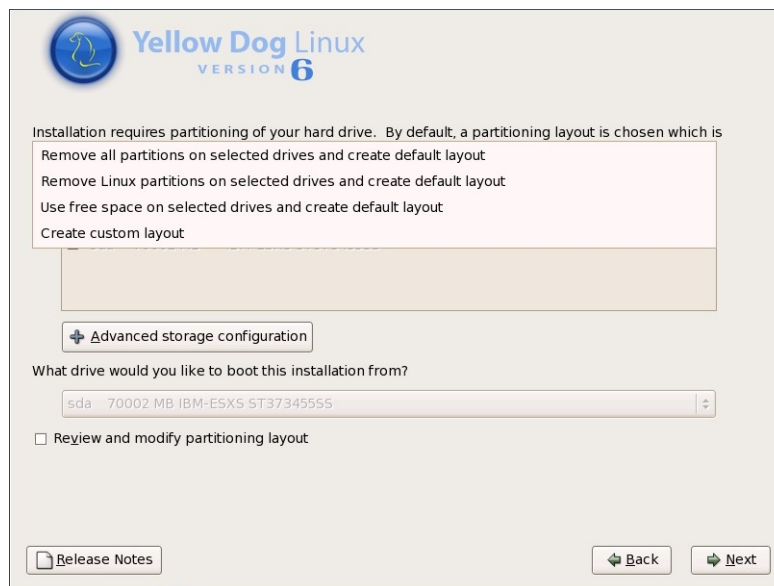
Yellow Dog Linux
VERSION 6

Installation requires partitioning of your hard drive. By default, a partitioning layout is chosen which is

Remove all partitions on selected drives and create default layout

Remove Linux partitions on selected drives and create default layout

Use free space on selected drives and create default layout

Create custom layout

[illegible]

Advanced storage configuration

What drive would you like to boot this installation from?

sda 70002 MB IBM-ESXS ST373455SS

Review and modify partitioning layout

Release Notes

Back

Next